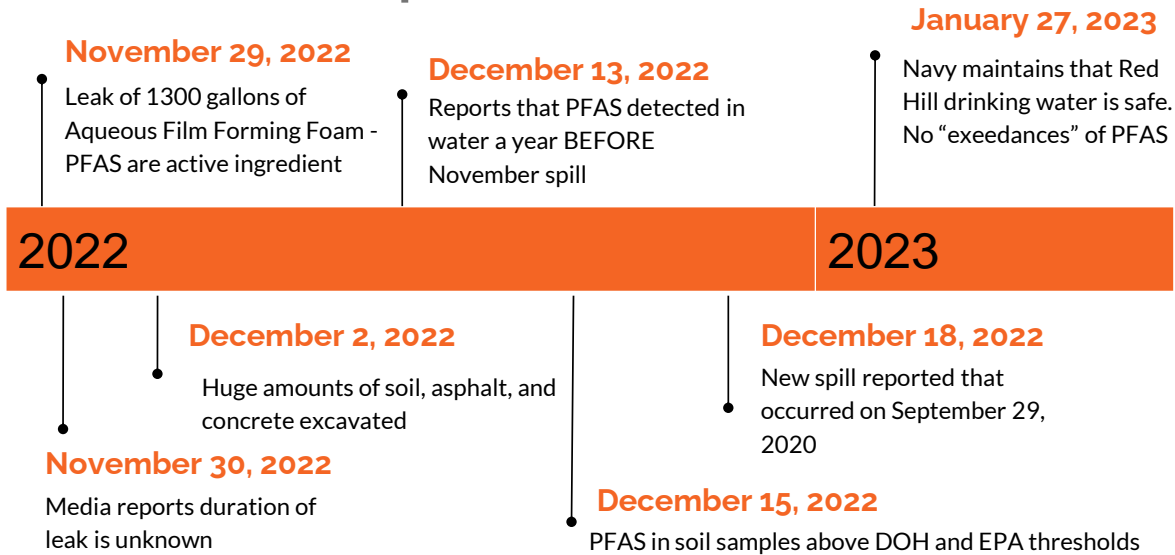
November 29, 2022
Leak of 1300 gallons of Aqueous Film Forming Foam - PFAS are active ingredient

December 13, 2022
Reports that PFAS detected in water a year BEFORE November spill

January 27, 2023
Navy maintains that Red Hill drinking water is safe. No "exeedances" of PFAS

2022

2023

December 2, 2022
Huge amounts of soil, asphalt, and concrete excavated

December 18, 2022
New spill reported that occurred on September 29, 2020

November 30, 2022
Media reports duration of leak is unknown

December 15, 2022
PFAS in soil samples above DOH and EPA thresholds